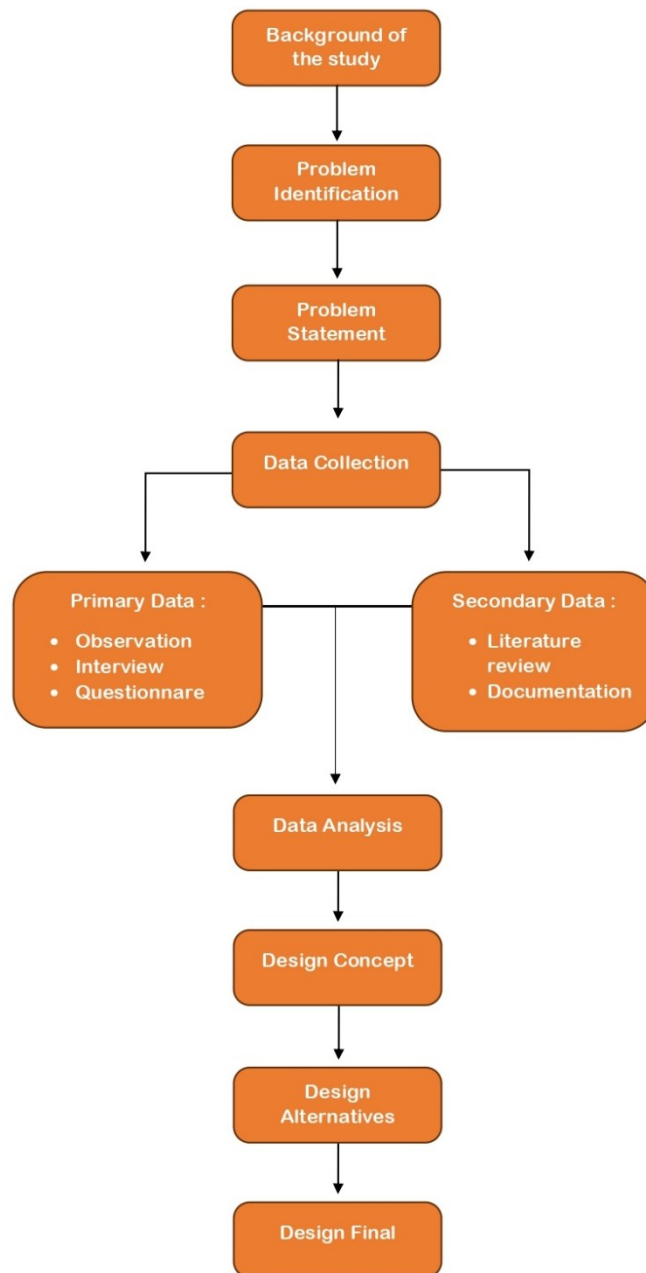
Background of the study

Problem Identification

Problem Statement

Data Collection

Primary Data :
- Observation
- Interview
- Questionnare

Secondary Data :
- Literature review
- Documentation

Data Analysis

Design Concept

Design Alternatives

Design Final